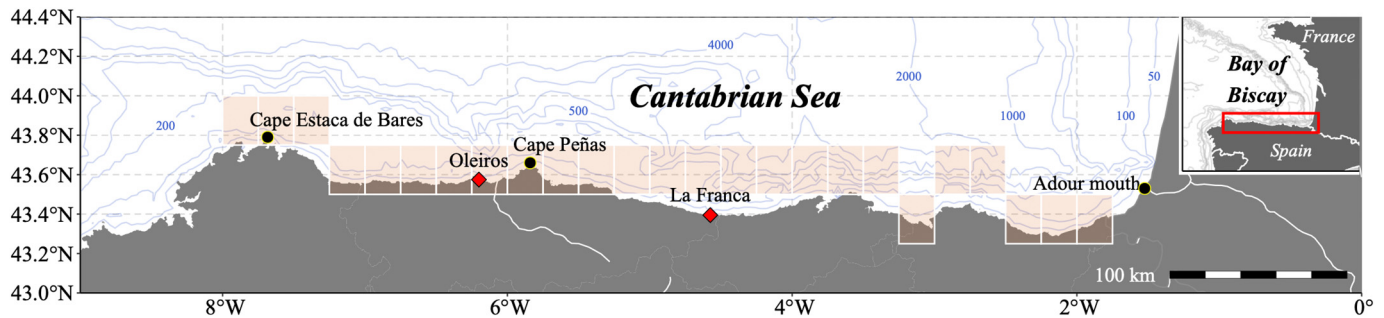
44.4°N
44.2°N
44.0°N
43.8°N
43.6°N
43.4°N
43.2°N
43.0°N
8°W
6°W
4°W
2°W
0°
4000
2000
500
200
1000
100
50
Cantabrian Sea
Cape Estaca de Bares
Cape Peñas
Oleiros
La Franca
Adour mouth
100 km
France
Bay of Biscay
Spain